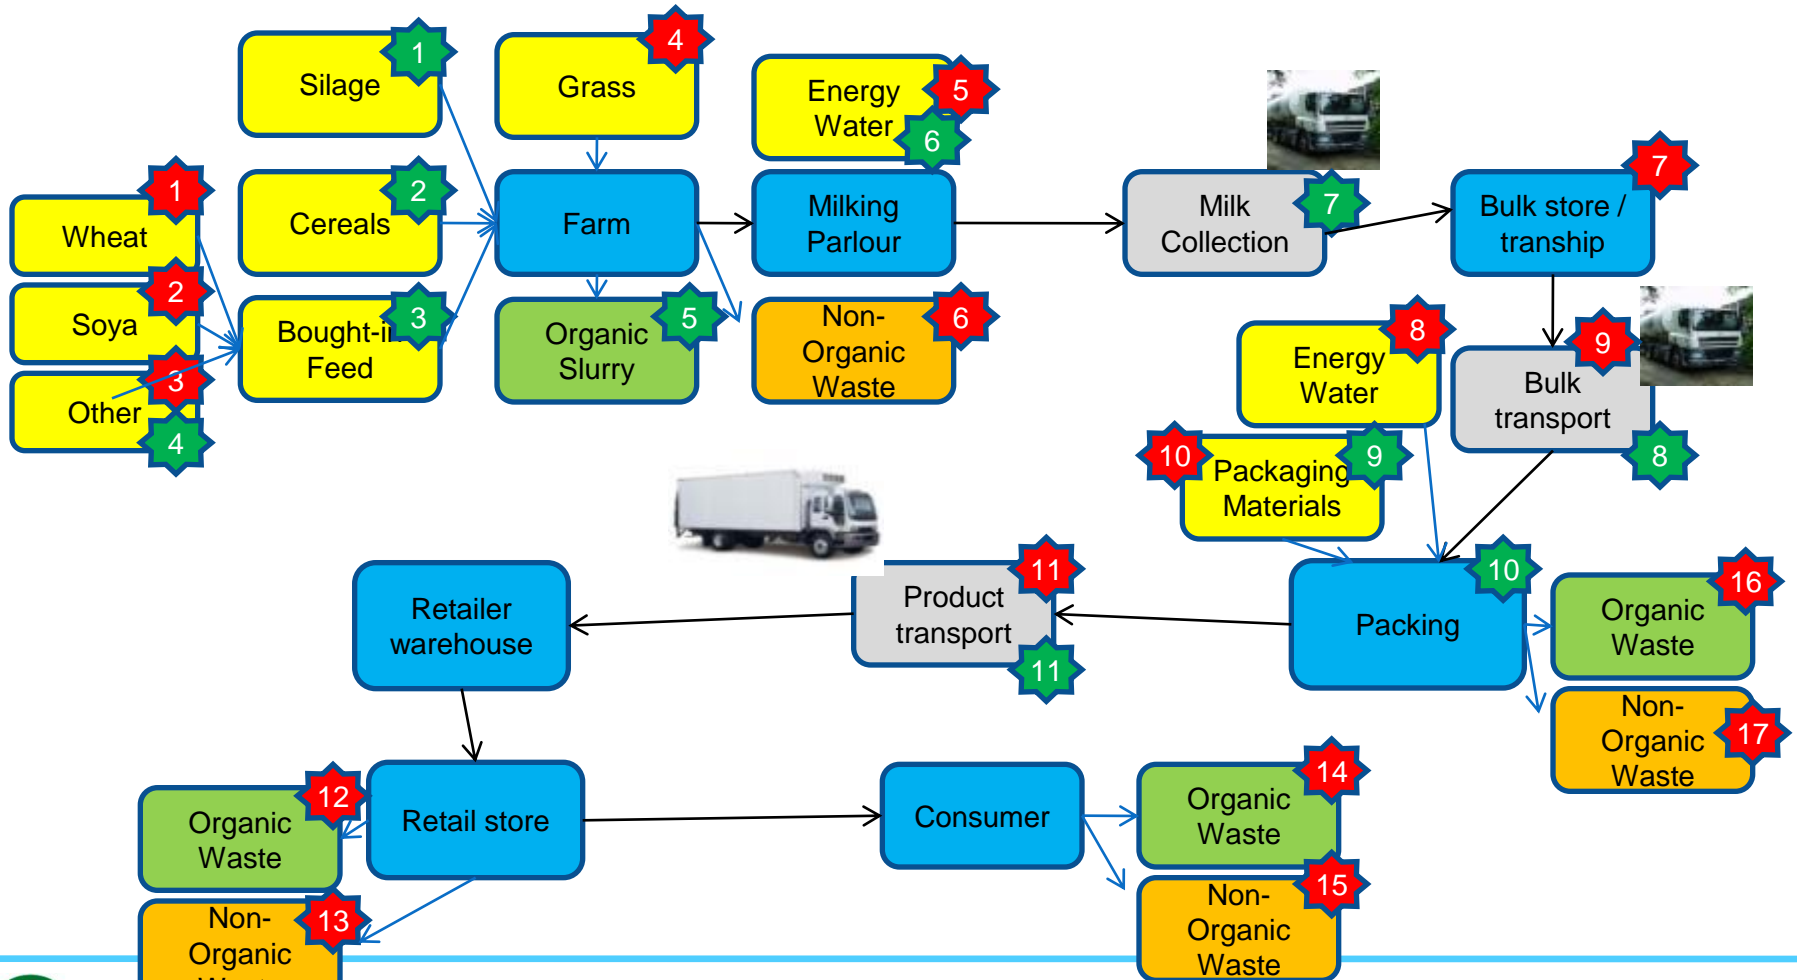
Silage 1
Grass 4
Energy 5
Water 6
Wheat 1
Cereals 2
Farm
Milking Parlour
Milk Collection 7
Bulk store / tranship 7
Soya 2
Bought-in Feed 3
Other 3
4
Organic Slurry 5
Non-Organic Waste 6
Energy Water 8
Bulk transport 9
8
10 Packaging Materials 9
Retailer warehouse
Product transport 11
11
Packing 10
Organic Waste 16
Non-Organic Waste 17
Organic Waste 12
Retail store
Consumer
Organic Waste 14
Non-Organic Waste 15
Non-Organic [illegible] 13